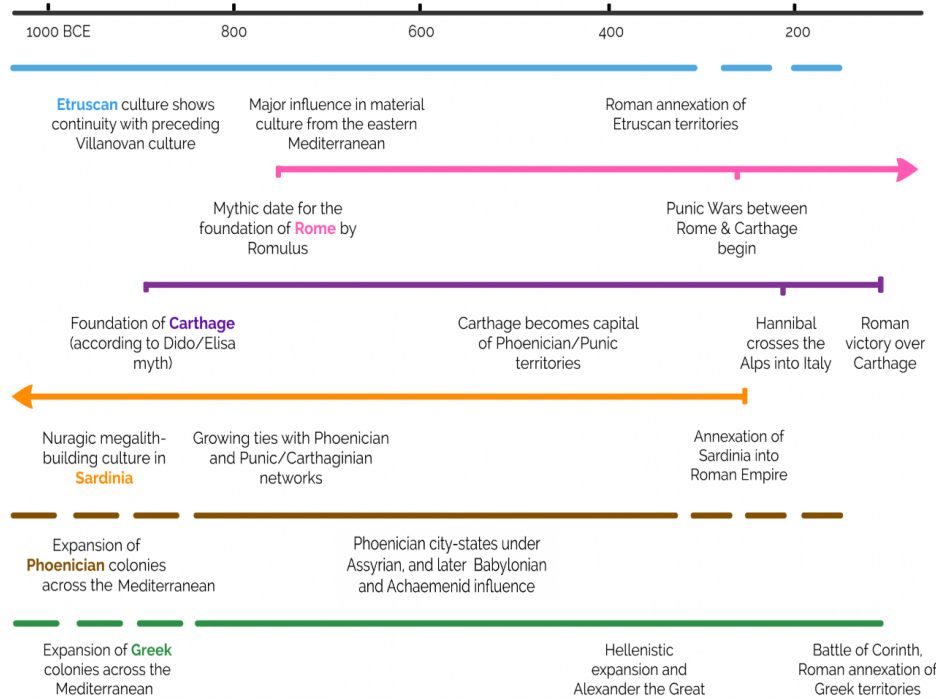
1000 BCE 800 600 400 200

Etruscan culture shows continuity with preceding Villanovan culture

Major influence in material culture from the eastern Mediterranean

Roman annexation of Etruscan territories

Mythic date for the foundation of Rome by Romulus

Punic Wars between Rome & Carthage begin

Foundation of Carthage (according to Dido/Elisa myth)

Carthage becomes capital of Phoenician/Punic territories

Hannibal crosses the Alps into Italy

Roman victory over Carthage

Nuragic megalith-building culture in Sardinia

Growing ties with Phoenician and Punic/Carthaginian networks

Annexation of Sardinia into Roman Empire

Expansion of Phoenician colonies across the Mediterranean

Phoenician city-states under Assyrian, and later Babylonian and Achaemenid influence

Expansion of Greek colonies across the Mediterranean

Hellenistic expansion and Alexander the Great

Battle of Corinth, Roman annexation of Greek territories